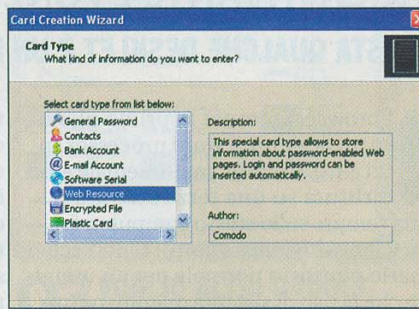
Card Creation Wizard

Card Type
What kind of information do you want to enter?

Select card type from list below:
General Password
Contacts
Bank Account
E-mail Account
Software Serial
Web Resource
Encrypted File
Plastic Card

Description:
This special card type allows to store information about password-enabled Web pages. Login and password can be inserted automatically.

Author:
Comodo